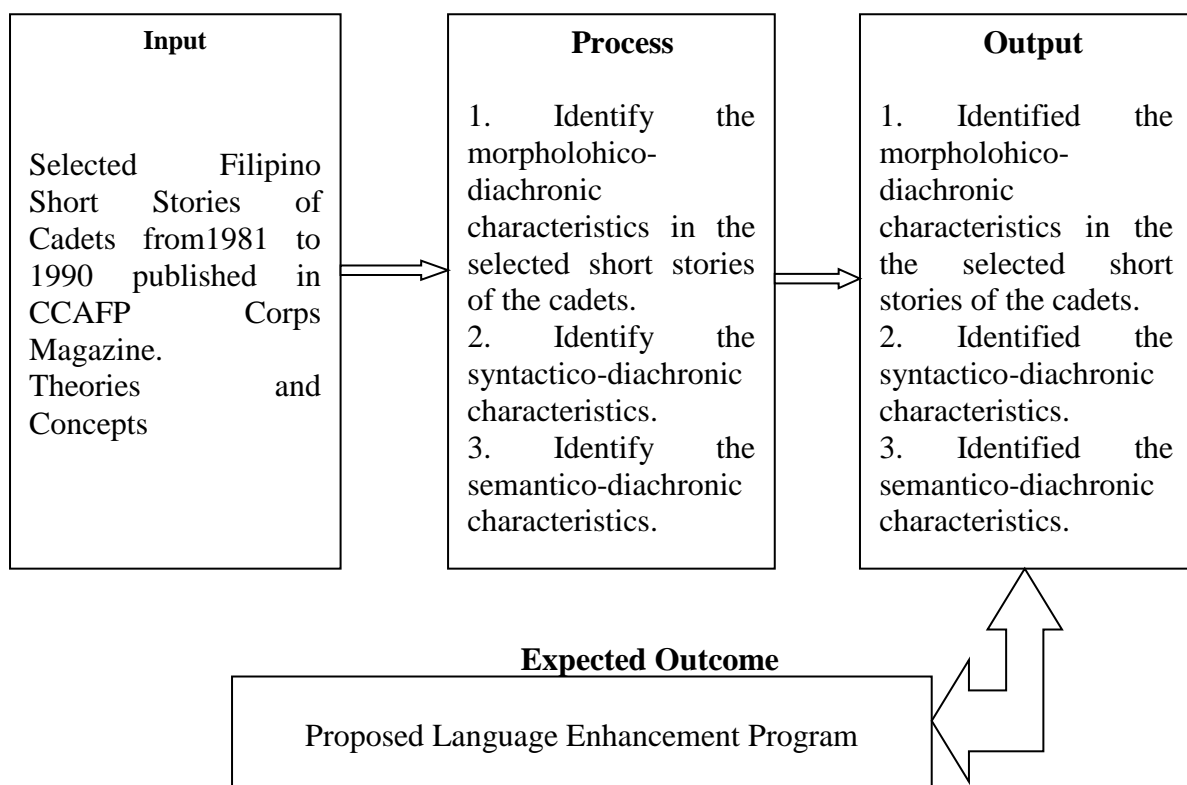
Input

Selected Filipino Short Stories of Cadets from1981 to 1990 published in CCAFP Corps Magazine.
Theories and Concepts

Process

1. Identify the morpholohico-diachronic characteristics in the selected short stories of the cadets.
2. Identify the syntactico-diachronic characteristics.
3. Identify the semantico-diachronic characteristics.

Output

1. Identified the morpholohico-diachronic characteristics in the the selected short stories of the cadets.
2. Identified the syntactico-diachronic characteristics.
3. Identified the semantico-diachronic characteristics.

Expected Outcome

Proposed Language Enhancement Program